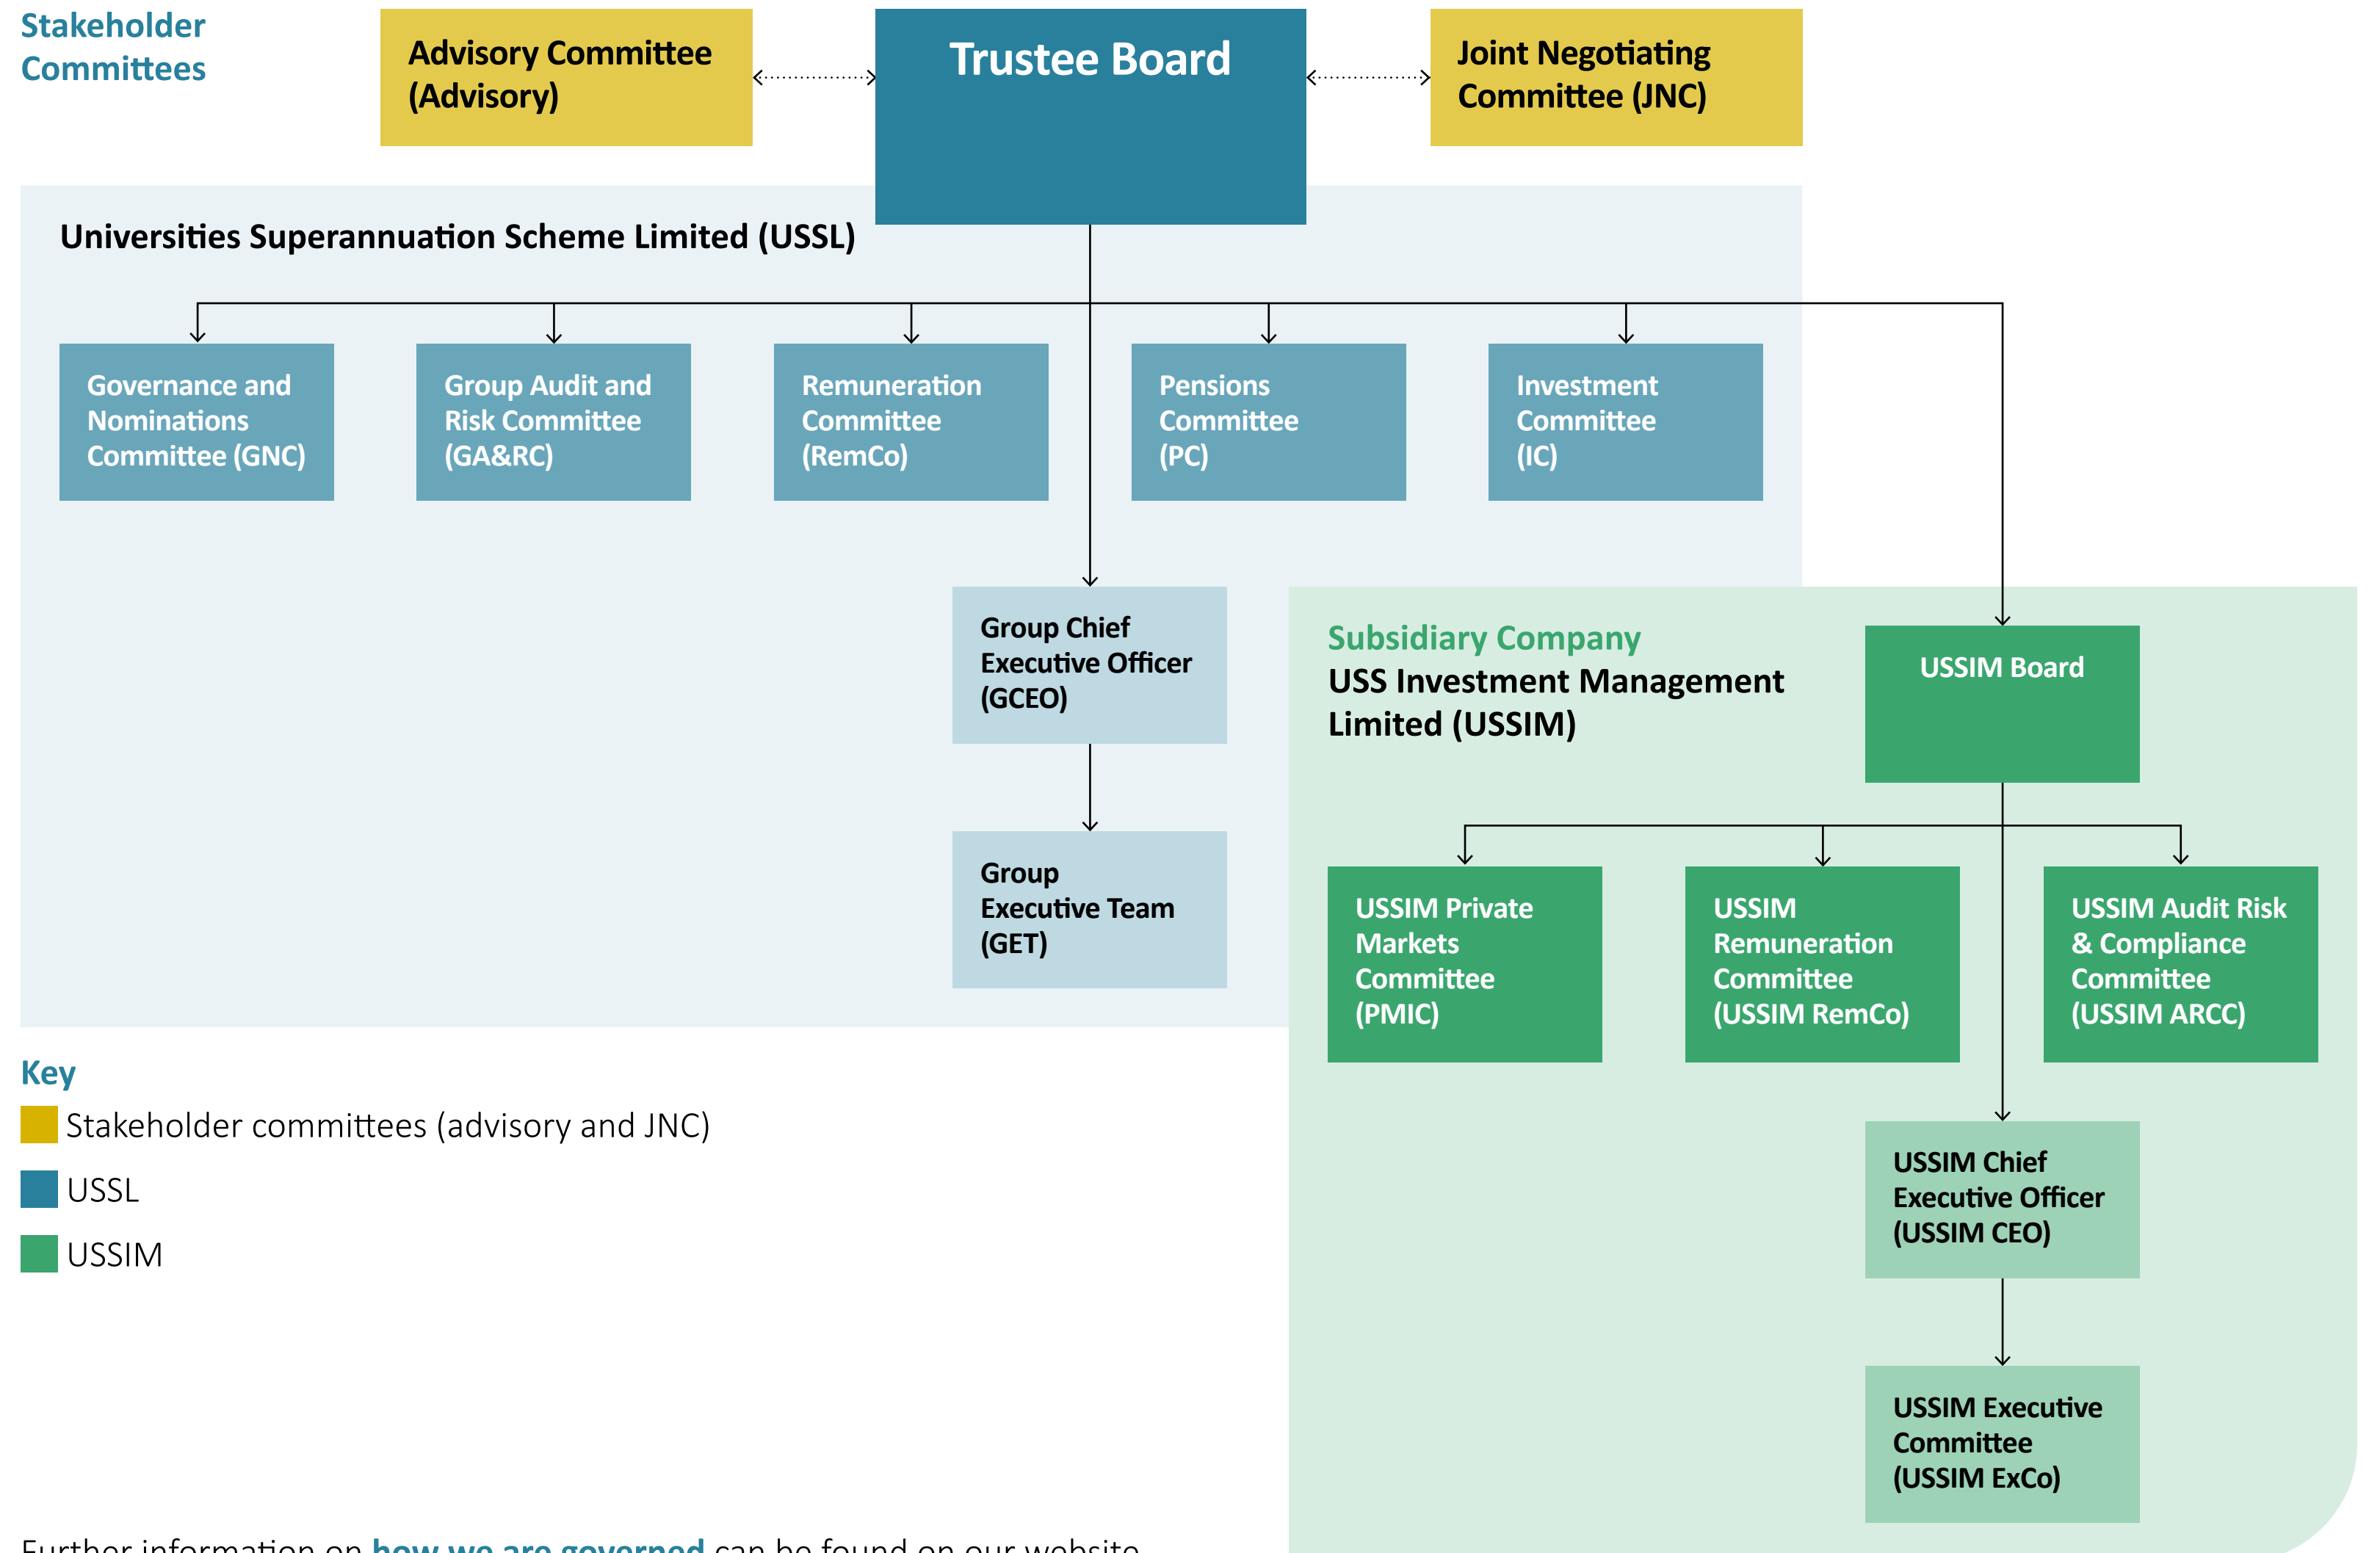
Stakeholder Committees

Advisory Committee (Advisory)

Trustee Board

Joint Negotiating Committee (JNC)

Universities Superannuation Scheme Limited (USSL)

Governance and Nominations Committee (GNC)

Group Audit and Risk Committee (GA&RC)

Remuneration Committee (RemCo)

Pensions Committee (PC)

Investment Committee (IC)

Group Chief Executive Officer (GCEO)

Group Executive Team (GET)

Subsidiary Company
USS Investment Management Limited (USSIM)

USSIM Board

USSIM Private Markets Committee (PMIC)

USSIM Remuneration Committee (USSIM RemCo)

USSIM Audit Risk & Compliance Committee (USSIM ARCC)

USSIM Chief Executive Officer (USSIM CEO)

USSIM Executive Committee (USSIM ExCo)

Key
Stakeholder committees (advisory and JNC)
USSL
USSIM

Further information on how we are governed can be found on our website